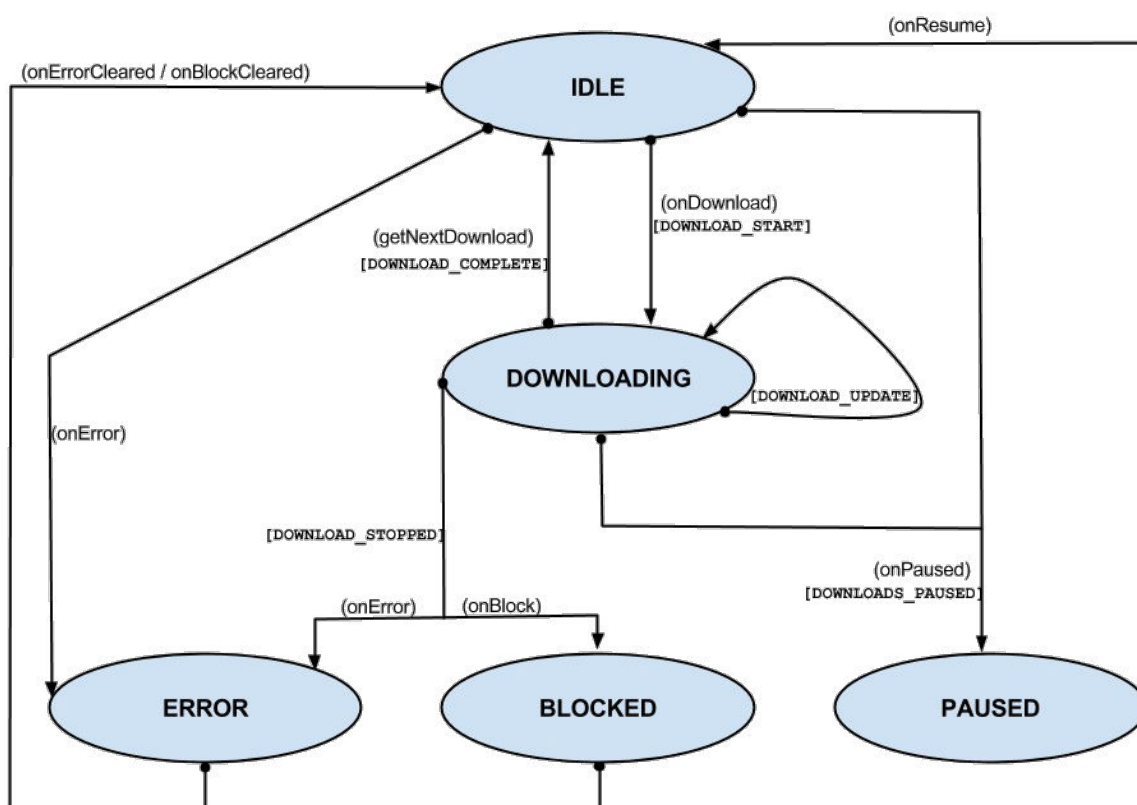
(onResume)

(onErrorCleared / onBlockCleared)

IDLE

(onDownload)
[DOWNLOAD_START]

(getNextDownload)
[DOWNLOAD_COMPLETE]

DOWNLOADING

[DOWNLOAD_UPDATE]

(onError)

[DOWNLOAD_STOPPED]

(onPaused)
[DOWNLOADS_PAUSED]

(onError)

(onBlock)

ERROR

BLOCKED

PAUSED